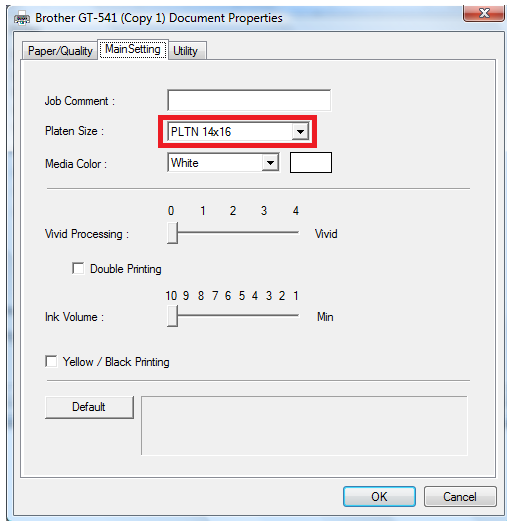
Brother GT-541 (Copy 1) Document Properties

Paper/Quality
MainSetting
Utility

Job Comment :

Platen Size :
PLTN 14x16

Media Color :
White

0 1 2 3 4
Vivid Processing :
Vivid

Double Printing

10 9 8 7 6 5 4 3 2 1
Ink Volume :
Min

Yellow / Black Printing

Default

OK
Cancel